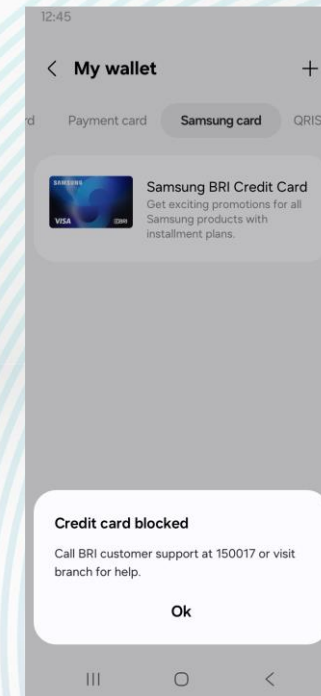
12:45

< My wallet +

rd Payment card Samsung card QRIS

SAMSUNG VISA BRI

Samsung BRI Credit Card
Get exciting promotions for all Samsung products with installment plans.

Credit card blocked

Call BRI customer support at 150017 or visit branch for help.

Ok

III ○ <